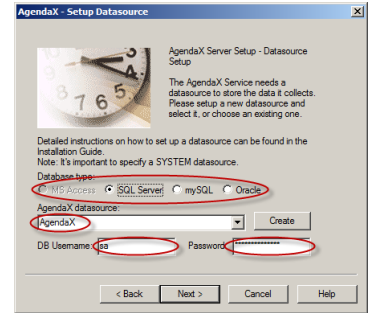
AgendaX - Setup Datasource

AgendaX Server Setup - Datasource Setup

The AgendaX Service needs a datasource to store the data it collects. Please setup a new datasource and select it, or choose an existing one.

Detailed instructions on how to set up a datasource can be found in the Installation Guide.
Note: It's important to specify a SYSTEM datasource.

Database type:
MS Access
SQL Server
mySQL
Oracle

AgendaX datasource:
AgendaX
Create

DB Username: sa
Password: **************

< Back
Next >
Cancel
Help